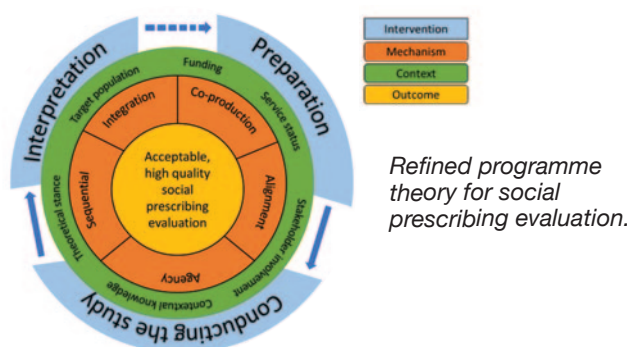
Intervention
Mechanism
Context
Outcome

Interpretation
Preparation
Conducting the study

Funding
Service status
Stakeholder involvement
Contextual knowledge
Theoretical stance
Target population

Integration
Co-production
Alignment
Agency
Sequential

Acceptable, high quality social prescribing evaluation

Refined programme theory for social prescribing evaluation.